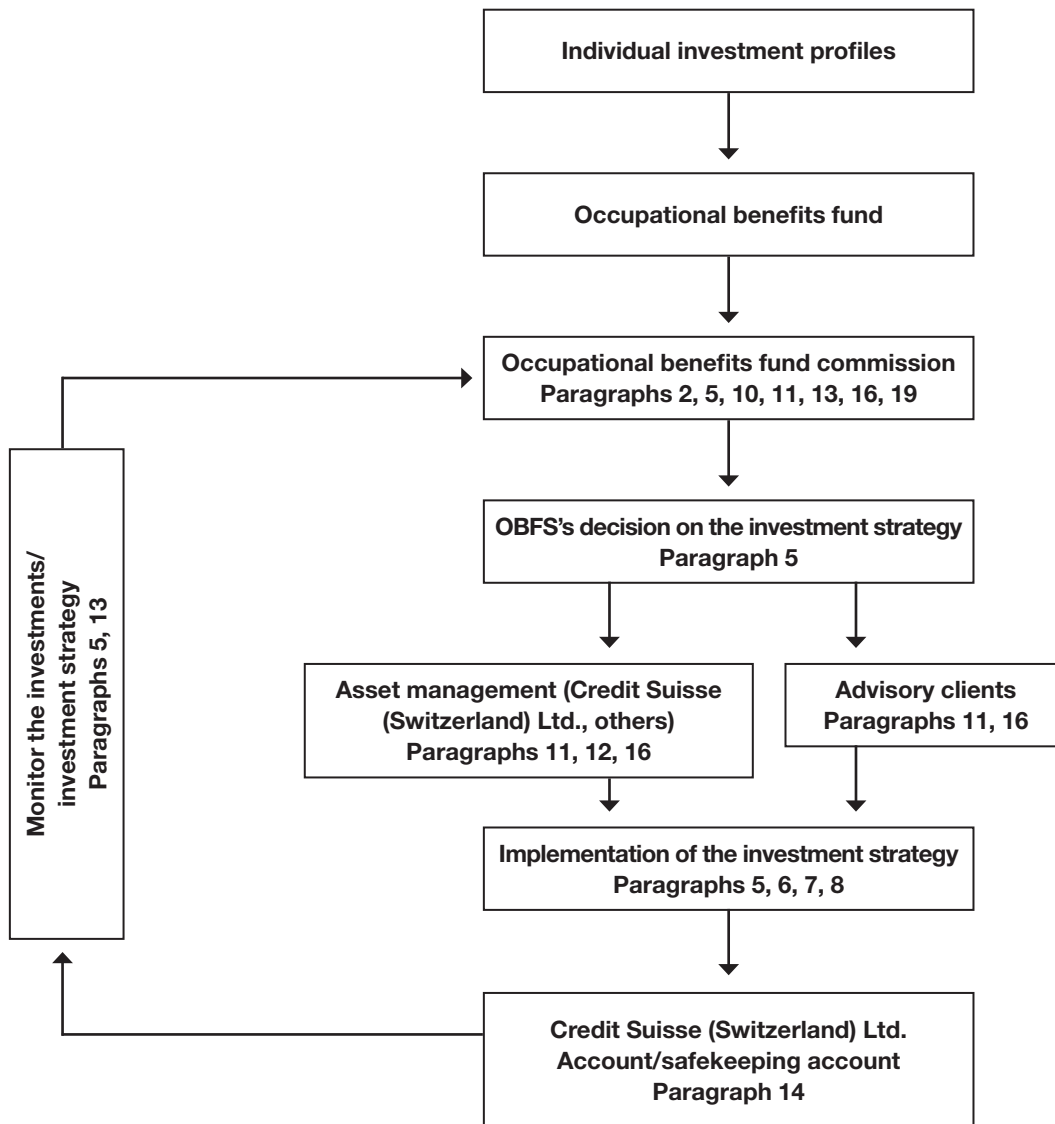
Individual investment profiles

Occupational benefits fund

Occupational benefits fund commission
Paragraphs 2, 5, 10, 11, 13, 16, 19

OBFS's decision on the investment strategy
Paragraph 5

Asset management (Credit Suisse (Switzerland) Ltd., others)
Paragraphs 11, 12, 16

Advisory clients
Paragraphs 11, 16

Implementation of the investment strategy
Paragraphs 5, 6, 7, 8

Credit Suisse (Switzerland) Ltd.
Account/safekeeping account
Paragraph 14

Monitor the investments/
investment strategy
Paragraphs 5, 13